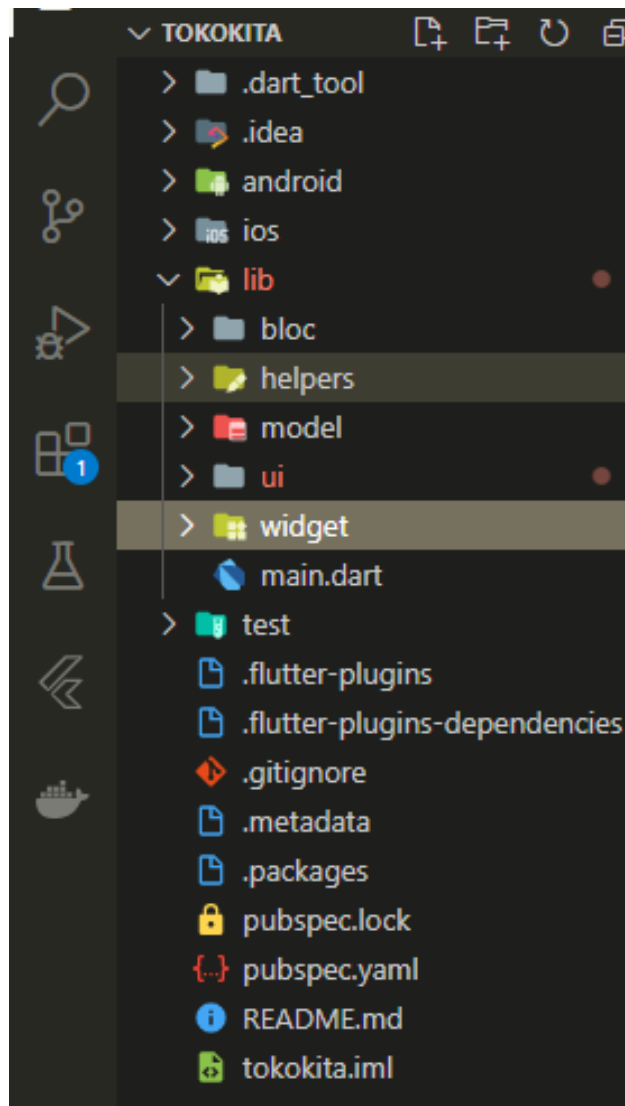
TOKOKITA
.dart_tool
.idea
android
ios
lib
bloc
helpers
model
ui
widget
main.dart
test
.flutter-plugins
.flutter-plugins-dependencies
.gitignore
.metadata
.packages
pubspec.lock
pubspec.yaml
README.md
tokokita.iml
1